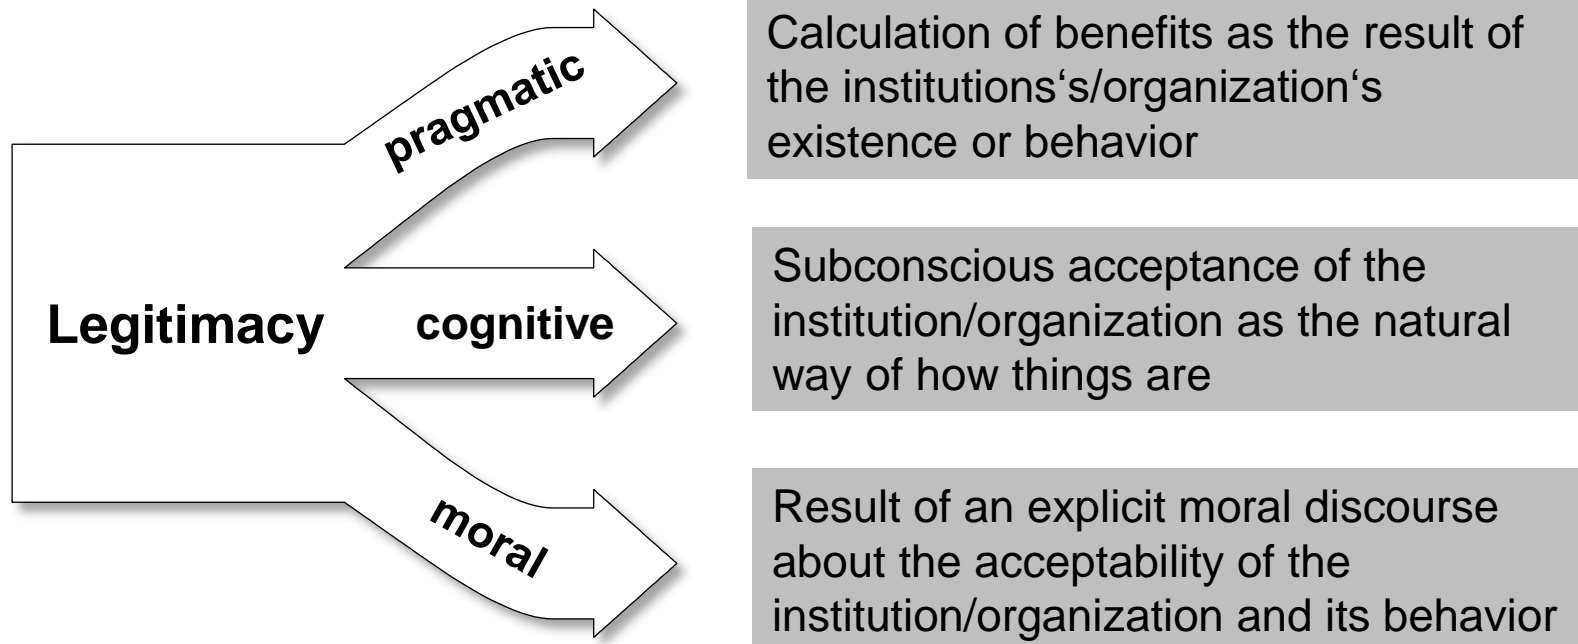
Legitimacy

pragmatic

cognitive

moral

Calculation of benefits as the result of the institutions‘s/organization‘s existence or behavior

Subconscious acceptance of the institution/organization as the natural way of how things are

Result of an explicit moral discourse about the acceptability of the institution/organization and its behavior